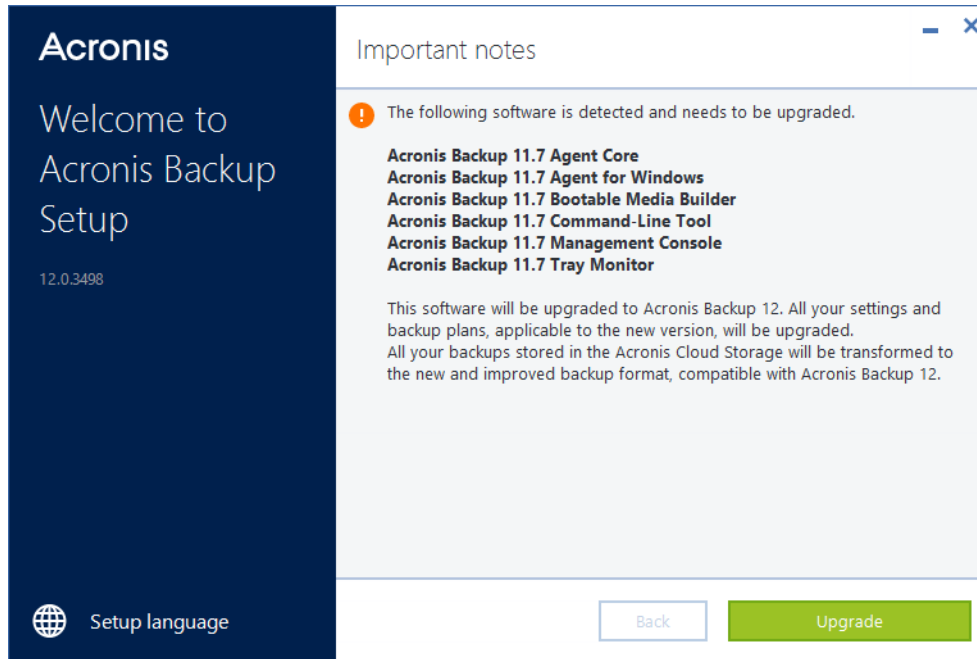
Acronis

Welcome to Acronis Backup Setup

12.0.3498

Setup language

Important notes

The following software is detected and needs to be upgraded.

**Acronis Backup 11.7 Agent Core**
**Acronis Backup 11.7 Agent for Windows**
**Acronis Backup 11.7 Bootable Media Builder**
**Acronis Backup 11.7 Command-Line Tool**
**Acronis Backup 11.7 Management Console**
**Acronis Backup 11.7 Tray Monitor**

This software will be upgraded to Acronis Backup 12. All your settings and backup plans, applicable to the new version, will be upgraded.
All your backups stored in the Acronis Cloud Storage will be transformed to the new and improved backup format, compatible with Acronis Backup 12.

Back

Upgrade